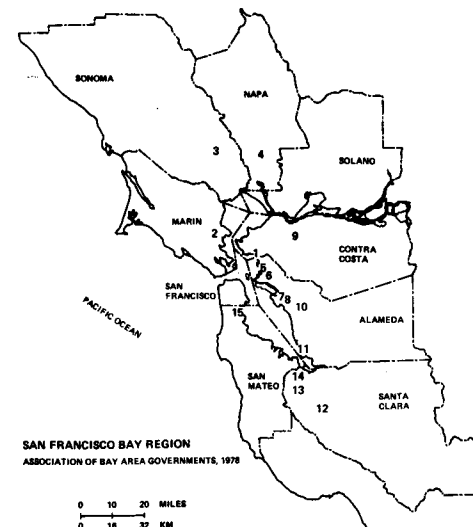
SONOMA

NAPA

SOLANO

3

4

MARIN

2

9

CONTRA COSTA

1

5

6

SAN FRANCISCO

7

8

10

PACIFIC OCEAN

15

ALAMEDA

11

SAN MATEO

14

13

12

SANTA CLARA

SAN FRANCISCO BAY REGION
ASSOCIATION OF BAY AREA GOVERNMENTS, 1978

0 10 20 MILES
0 16 32 KM